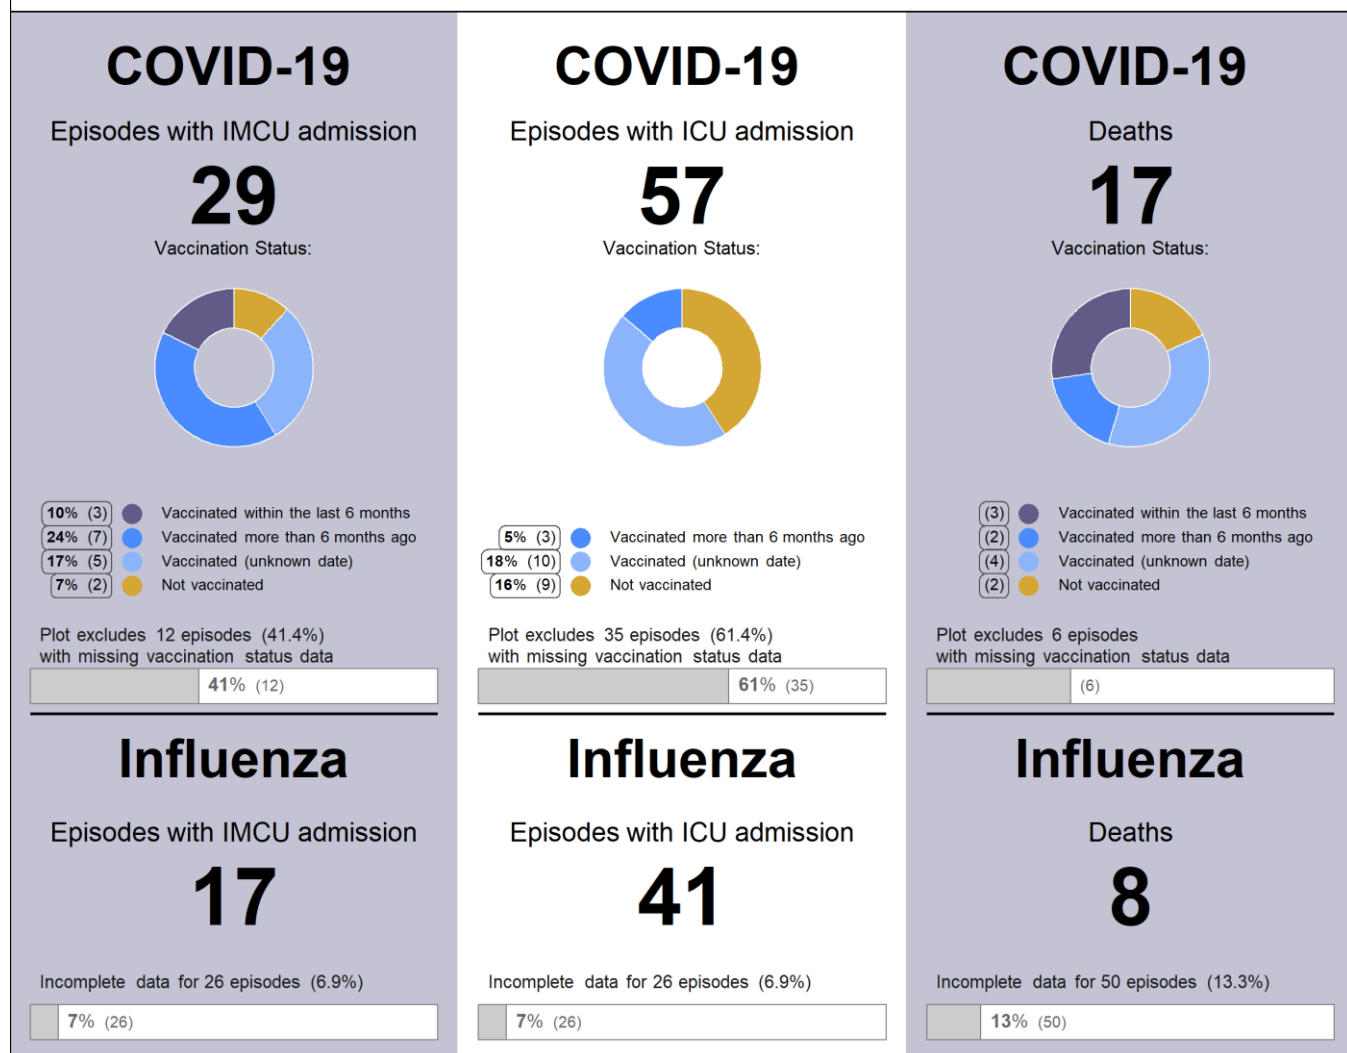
COVID-19

Episodes with IMCU admission

29

Vaccination Status:

10% (3) Vaccinated within the last 6 months
24% (7) Vaccinated more than 6 months ago
17% (5) Vaccinated (unknown date)
7% (2) Not vaccinated

Plot excludes 12 episodes (41.4%) with missing vaccination status data

41% (12)

Influenza

Episodes with IMCU admission

17

Incomplete data for 26 episodes (6.9%)

7% (26)

COVID-19

Episodes with ICU admission

57

Vaccination Status:

5% (3) Vaccinated more than 6 months ago
18% (10) Vaccinated (unknown date)
16% (9) Not vaccinated

Plot excludes 35 episodes (61.4%) with missing vaccination status data

61% (35)

Influenza

Episodes with ICU admission

41

Incomplete data for 26 episodes (6.9%)

7% (26)

COVID-19

Deaths

17

Vaccination Status:

(3) Vaccinated within the last 6 months
(2) Vaccinated more than 6 months ago
(4) Vaccinated (unknown date)
(2) Not vaccinated

Plot excludes 6 episodes with missing vaccination status data

(6)

Influenza

Deaths

8

Incomplete data for 50 episodes (13.3%)

13% (50)